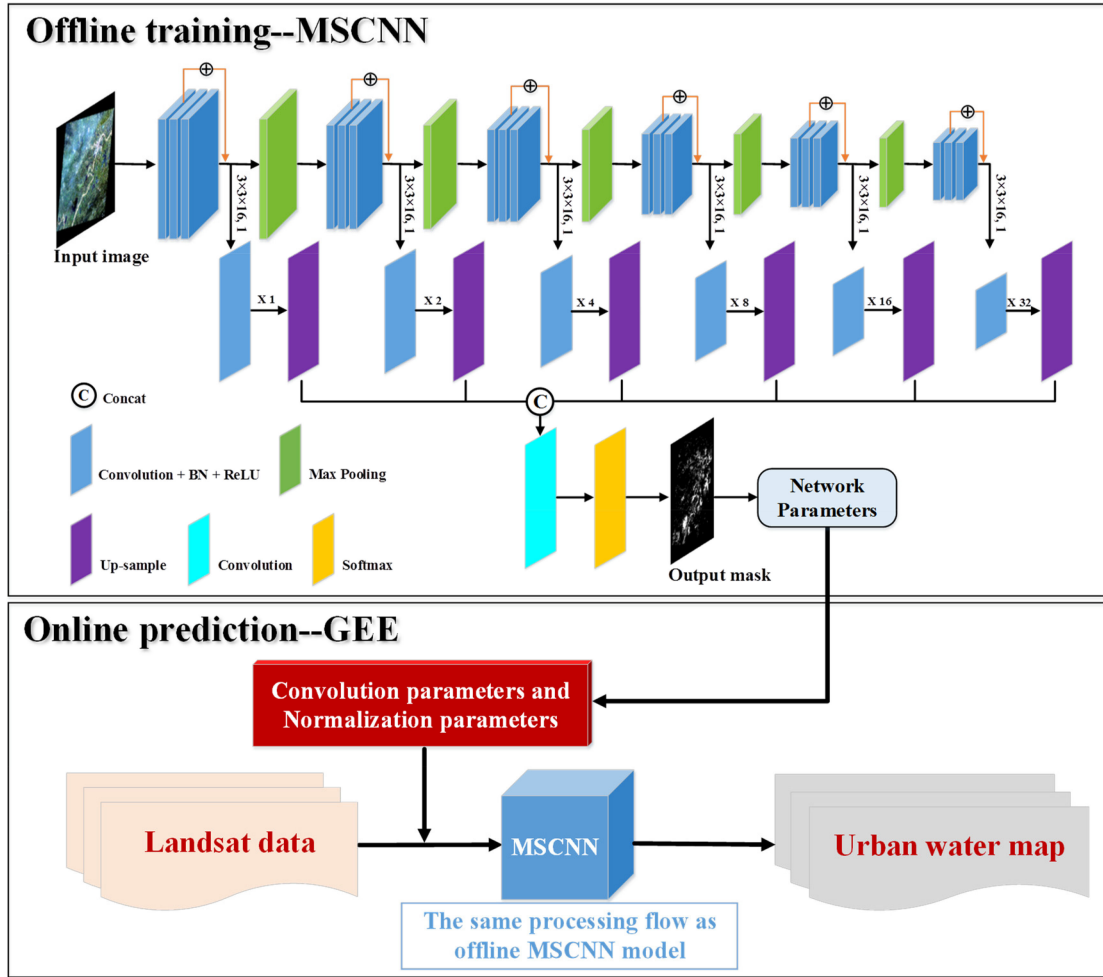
Offline training--MSCNN

Input image

$\oplus$ $\oplus$ $\oplus$ $\oplus$ $\oplus$ $\oplus$

3×3×16, 1
3×3×16, 1
3×3×16, 1
3×3×16, 1
3×3×16, 1
3×3×16, 1

X 1
X 2
X 4
X 8
X 16
X 32

C Concat

C

Convolution + BN + ReLU
Max Pooling
Up-sample
Convolution
Softmax

Output mask

Network Parameters

Online prediction--GEE

Convolution parameters and Normalization parameters

Landsat data

MSCNN

Urban water map

The same processing flow as offline MSCNN model